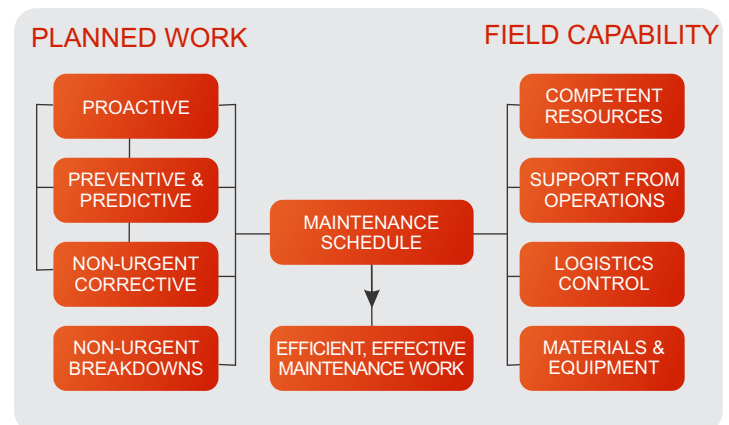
PLANNED WORK

FIELD CAPABILITY

PROACTIVE

PREVENTIVE & PREDICTIVE

NON-URGENT CORRECTIVE

NON-URGENT BREAKDOWNS

MAINTENANCE SCHEDULE

EFFICIENT, EFFECTIVE MAINTENANCE WORK

COMPETENT RESOURCES

SUPPORT FROM OPERATIONS

LOGISTICS CONTROL

MATERIALS & EQUIPMENT